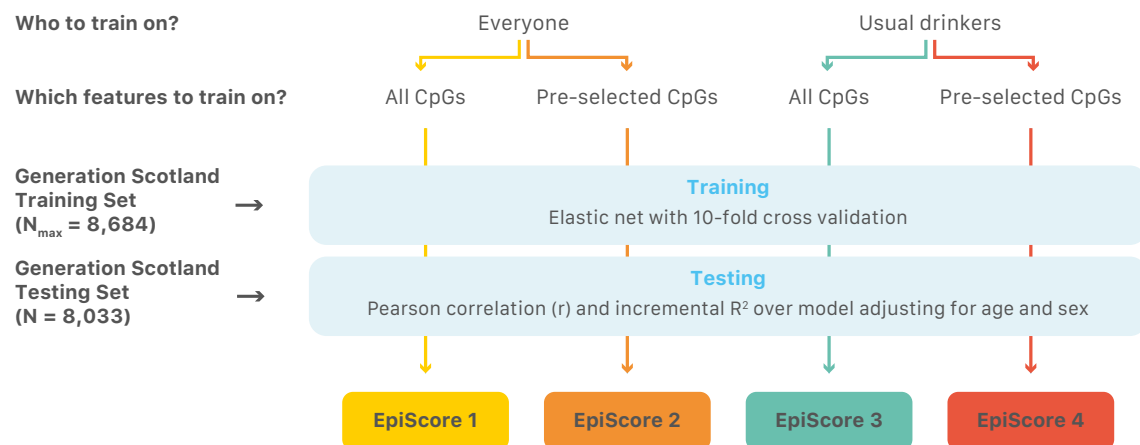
Who to train on?

Everyone

Usual drinkers

Which features to train on?

All CpGs

Pre-selected CpGs

All CpGs

Pre-selected CpGs

Generation Scotland Training Set ($N_{max}$ = 8,684)

Training

Elastic net with 10-fold cross validation

Generation Scotland Testing Set (N = 8,033)

Testing

Pearson correlation (r) and incremental $R^2$ over model adjusting for age and sex

EpiScore 1

EpiScore 2

EpiScore 3

EpiScore 4